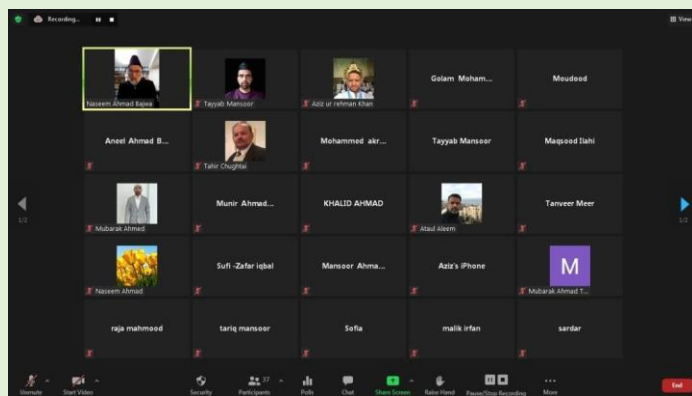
Recording...

View

Naseem Ahmad Bajwa

Tayyab Mansoor

Aziz ur rehman Khan

Golam Moham...

Moudood

Aneel Ahmad B...

Tahir Chughtai

Mohammed akr...

Tayyab Mansoor

Maqsood Ilahi

1/2

Mubarak Ahmed

Munir Ahmad...

KHALID AHMAD

Ataul Aleem

Tanveer Meer

1/2

Naseem Ahmad

Sufi -Zafar iqbal

Mansoor Ahma...

Aziz's iPhone

M

Mubarak Ahmad T...

raja mahmood

tariq mansoor

Sofia

malik irfan

sardar

Unmute

Start Video

Security

Participants 37

Polls

Chat

Share Screen

Raise Hand

Pause/Stop Recording

More

End